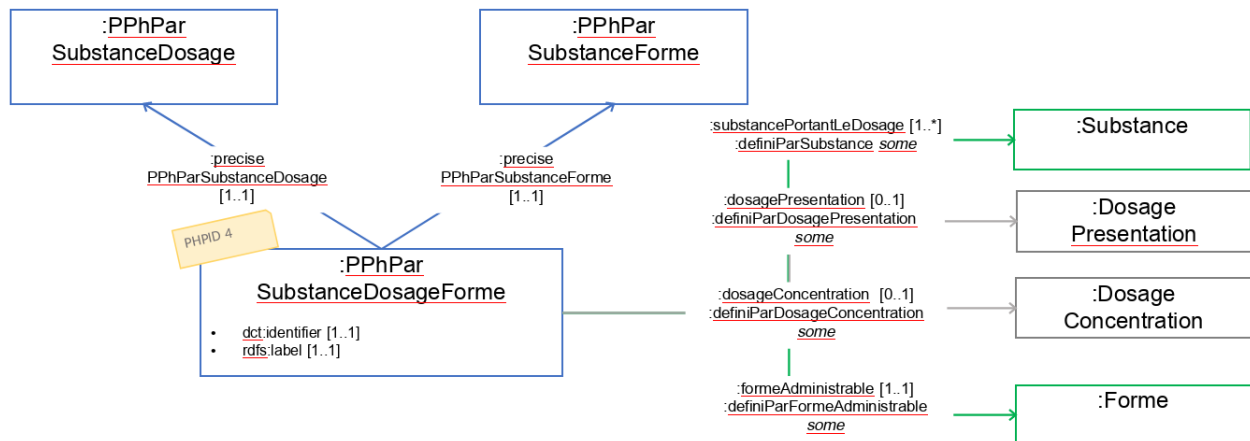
:PPhPar
SubstanceDosage

:PPhPar
SubstanceForme

:precise
PPhParSubstanceDosage
[1..1]

:precise
PPhParSubstanceForme
[1..1]

PHPID 4

:PPhPar
SubstanceDosageForme

- dct:identifier [1..1]
- rdfs:label [1..1]

:substancePortantLeDosage [1..*]
:definiParSubstance *some*

:Substance

:dosagePresentation [0..1]
:definiParDosagePresentation
*some*

:Dosage
Presentation

:dosageConcentration [0..1]
:definiParDosageConcentration
*some*

:Dosage
Concentration

:formeAdministrable [1..1]
:definiParFormeAdministrable
*some*

:Forme